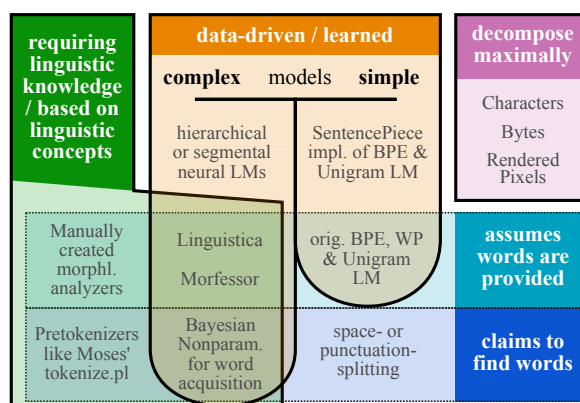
requiring linguistic knowledge / based on linguistic concepts

data-driven / learned

complex models simple

hierarchical or segmental neural LMs

SentencePiece impl. of BPE & Unigram LM

decompose maximally

Characters

Bytes

Rendered Pixels

Manually created morphl. analyzers

Linguistica

Morfessor

orig. BPE, WP & Unigram LM

assumes words are provided

Pretokenizers like Moses' tokenize.pl

Bayesian Nonparam. for word acquisition

space- or punctuation-splitting

claims to find words